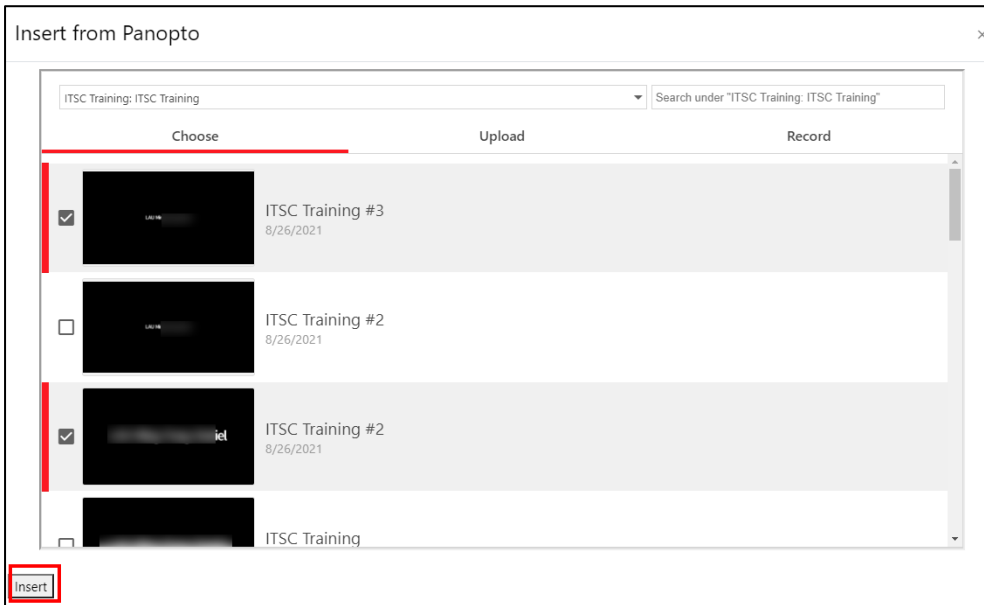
Insert from Panopto

×

ITSC Training: ITSC Training

Search under "ITSC Training: ITSC Training"

Choose

Upload

Record

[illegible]

ITSC Training #3
8/26/2021

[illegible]

ITSC Training #2
8/26/2021

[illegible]iel

ITSC Training #2
8/26/2021

ITSC Training

Insert